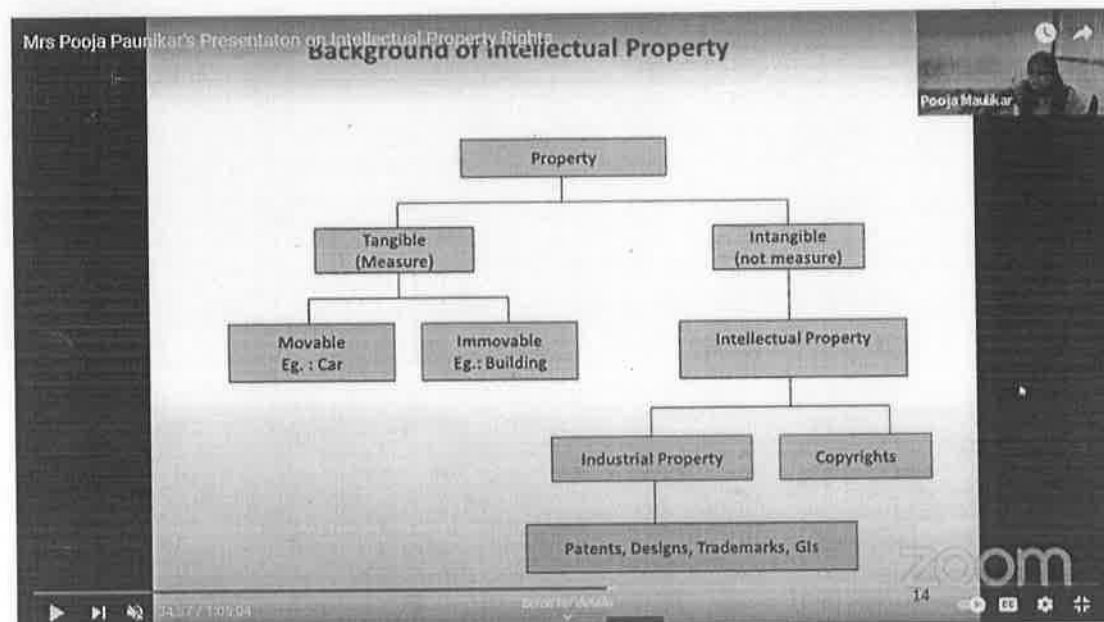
Mrs Pooja Paunikar's Presentaton on Intellectual Property Rights

Background of Intellectual Property

Pooja Maukar

Property

Tangible (Measure)

Intangible (not measure)

Movable Eg. : Car

Immovable Eg.: Building

Intellectual Property

Industrial Property

Copyrights

Patents, Designs, Trademarks, GIs

14

zoom

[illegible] / 1:05:04

Scroll for details